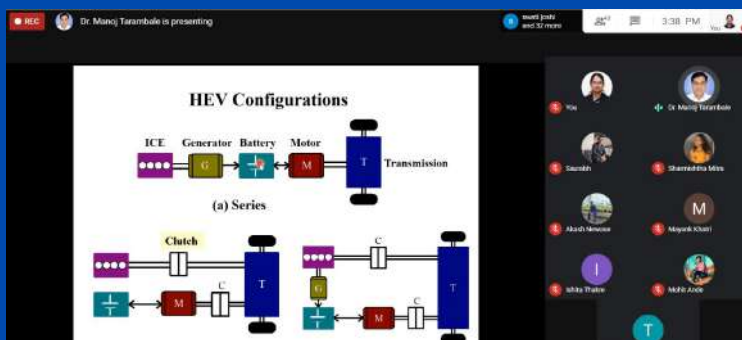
REC

Dr. Manoj Tarambale is presenting

swati joshi and 32 more

43

3:38 PM

You

HEV Configurations

ICE

Generator

G

Battery

Motor

M

T

Transmission

(a) Series

Clutch

M

C

T

C

G

M

C

T

You

Dr. Manoj Tarambale

Saurabh

Sharmishtha Mitra

Akash Newase

M

Mayank Khatri

I

Ishita Thakre

Mohit Arde

T